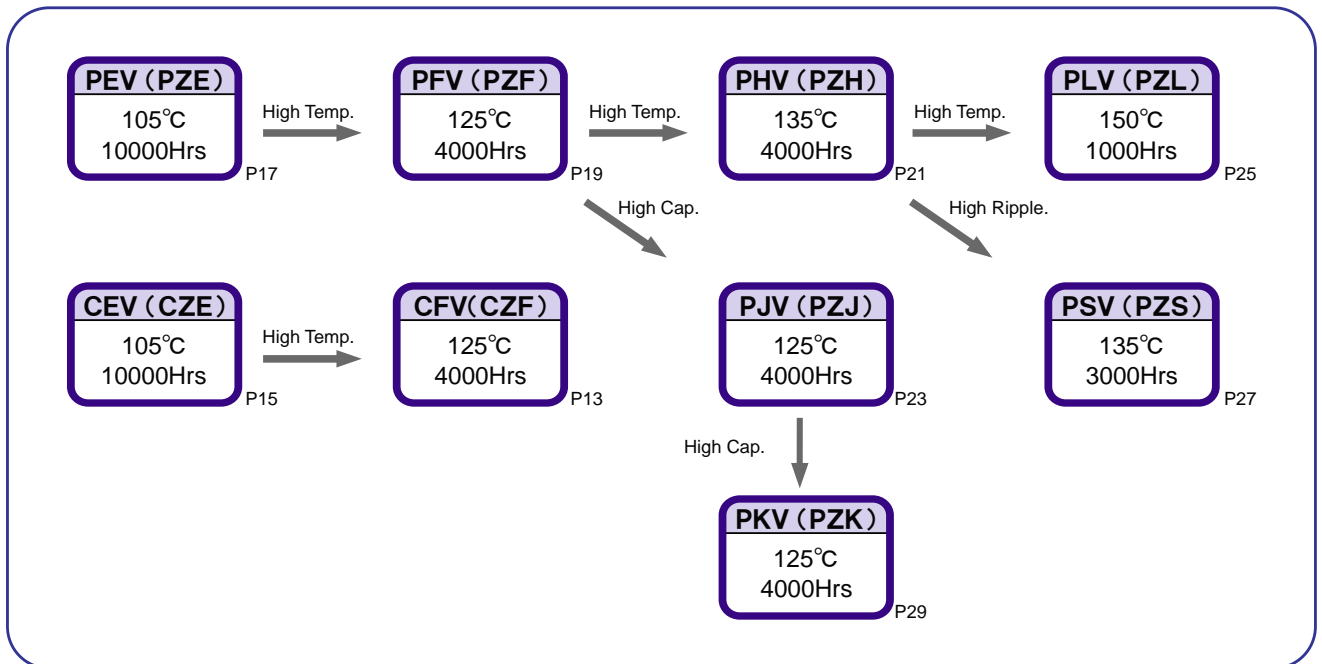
PEV（PZE）
105℃
10000Hrs
P17

High Temp.

PFV（PZF）
125℃
4000Hrs
P19

High Temp.

PHV（PZH）
135℃
4000Hrs
P21

High Temp.

PLV（PZL）
150℃
1000Hrs
P25

High Cap.

High Ripple.

CEV（CZE）
105℃
10000Hrs
P15

High Temp.

CFV(CZF)
125℃
4000Hrs
P13

PJV（PZJ）
125℃
4000Hrs
P23

PSV（PZS）
135℃
3000Hrs
P27

High Cap.

PKV（PZK）
125℃
4000Hrs
P29